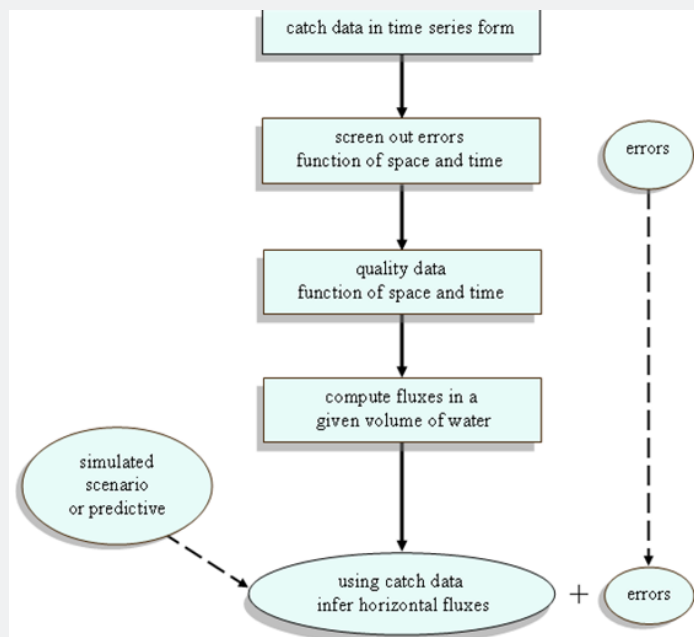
catch data in time series form

screen out errors
function of space and time

errors

quality data
function of space and time

compute fluxes in a
given volume of water

simulated
scenario
or predictive

using catch data
infer horizontal fluxes

+

errors